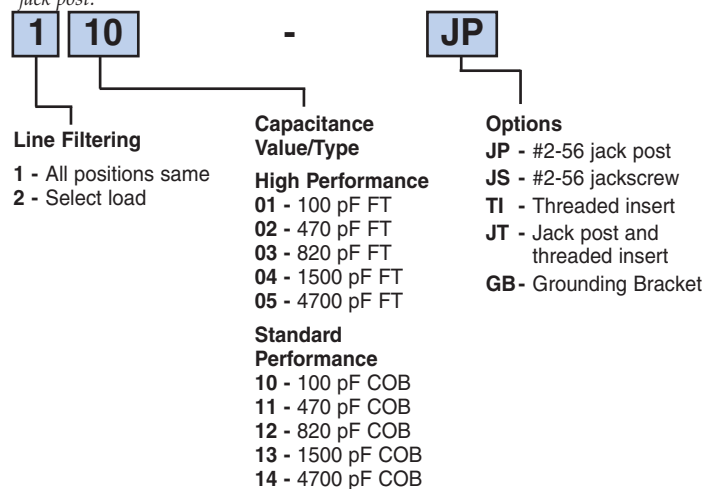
jack post.

1 10 - JP

Line Filtering

1 - All positions same
2 - Select load

Capacitance Value/Type

High Performance
01 - 100 pF FT
02 - 470 pF FT
03 - 820 pF FT
04 - 1500 pF FT
05 - 4700 pF FT

Standard Performance
10 - 100 pF COB
11 - 470 pF COB
12 - 820 pF COB
13 - 1500 pF COB
14 - 4700 pF COB

Options
JP - #2-56 jack post
JS - #2-56 jackscrew
TI - Threaded insert
JT - Jack post and threaded insert
GB - Grounding Bracket